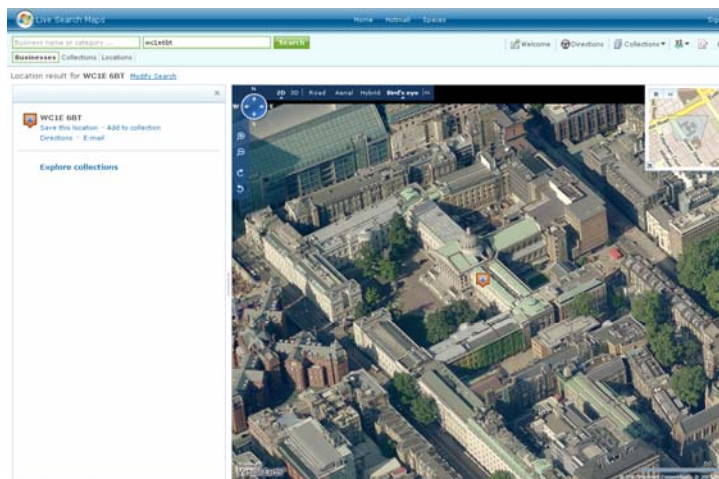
Live Search Maps

Home Hotmail Spaces

Business name or category ... wc1e6bt Search

Businesses Collections Locations

Welcome Directions Collections

Location result for WC1E 6BT Modify Search

×

WC1E 6BT
Save this location · Add to collection
Directions · E-mail

Explore collections

2D 3D Road Aerial Hybrid Bird's eye

N
W E